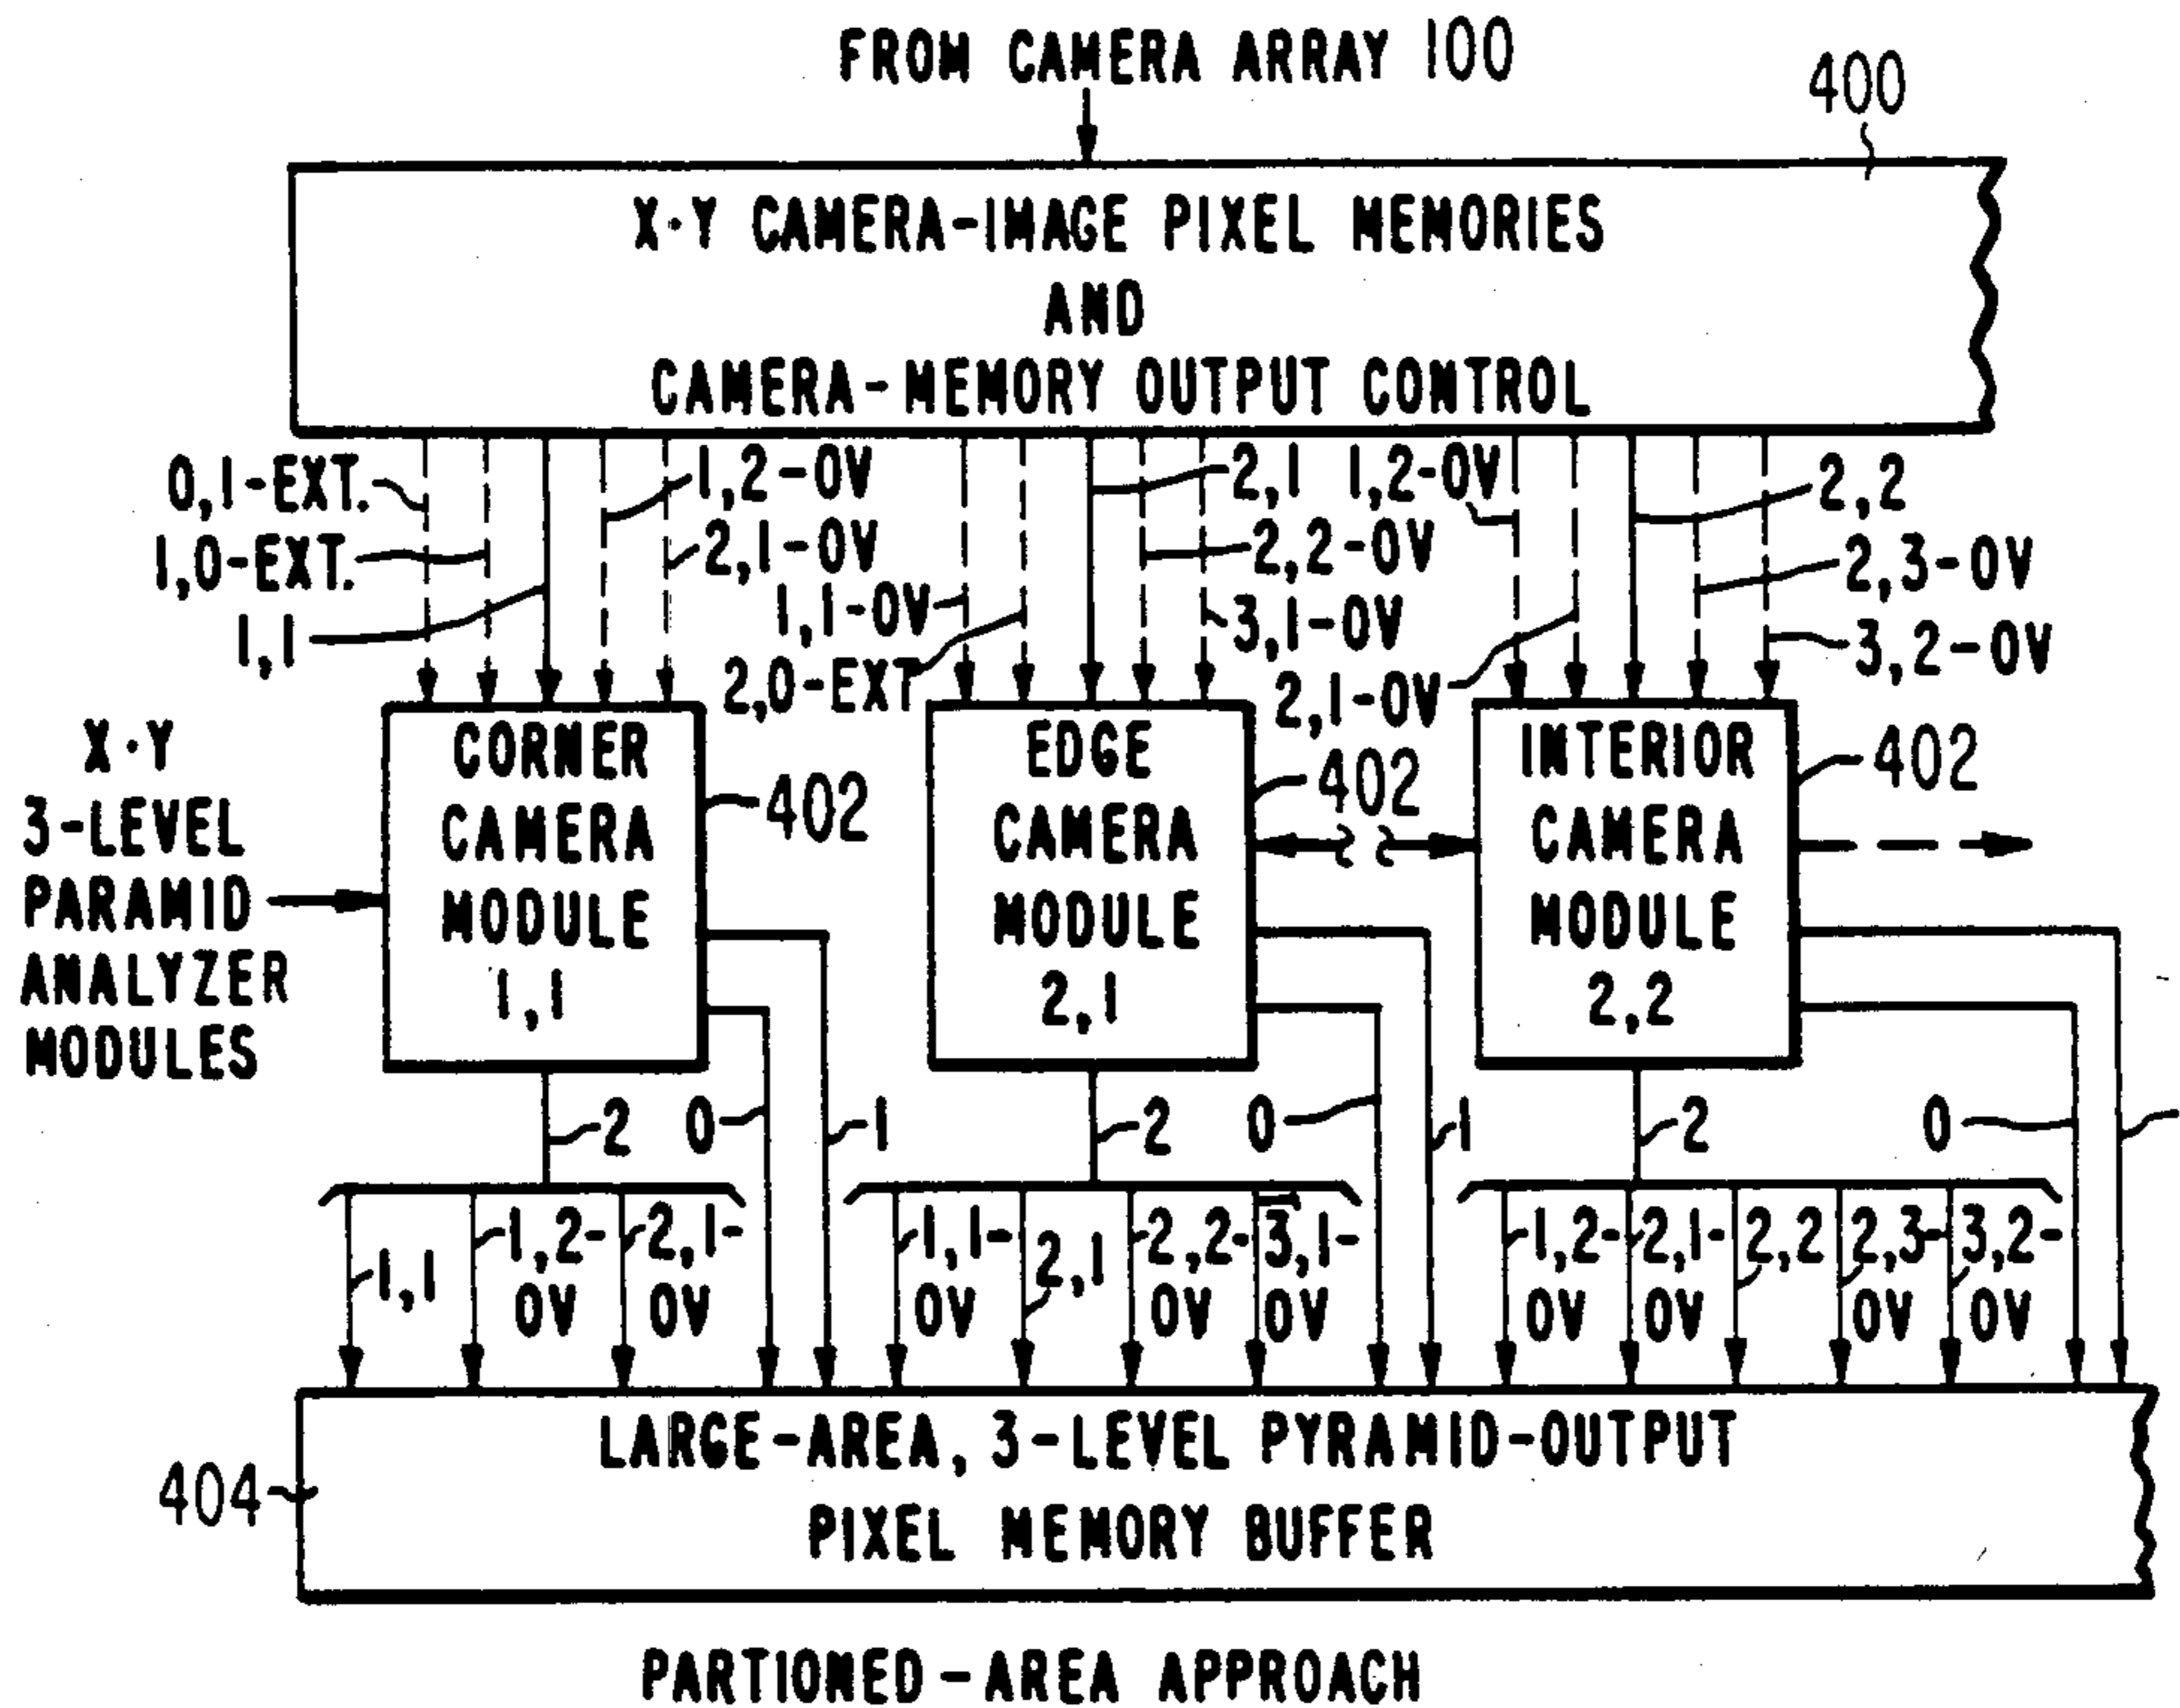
FROM CAMERA ARRAY 100

400

X·Y CAMERA-IMAGE PIXEL MEMORIES
AND
CAMERA-MEMORY OUTPUT CONTROL

0,1-EXT.
1,0-EXT.
1,1
1,2-OV
2,1-OV
1,1-OV
2,0-EXT
2,1
2,2-OV
3,1-OV
1,2-OV
2,1-OV
2,2
2,3-OV
3,2-OV

X·Y
3-LEVEL
PARAMID
ANALYZER
MODULES

CORNER
CAMERA
MODULE
1,1

402

EDGE
CAMERA
MODULE
2,1

402

INTERIOR
CAMERA
MODULE
2,2

402

2 0 1
2 0 1
2 0

1,1
1,2-OV
2,1-OV
1,1-OV
2,1
2,2-OV
3,1-OV
1,2-OV
2,1-OV
2,2
2,3-OV
3,2-OV

404

LARGE-AREA, 3-LEVEL PYRAMID-OUTPUT
PIXEL MEMORY BUFFER

PARTIONED-AREA APPROACH